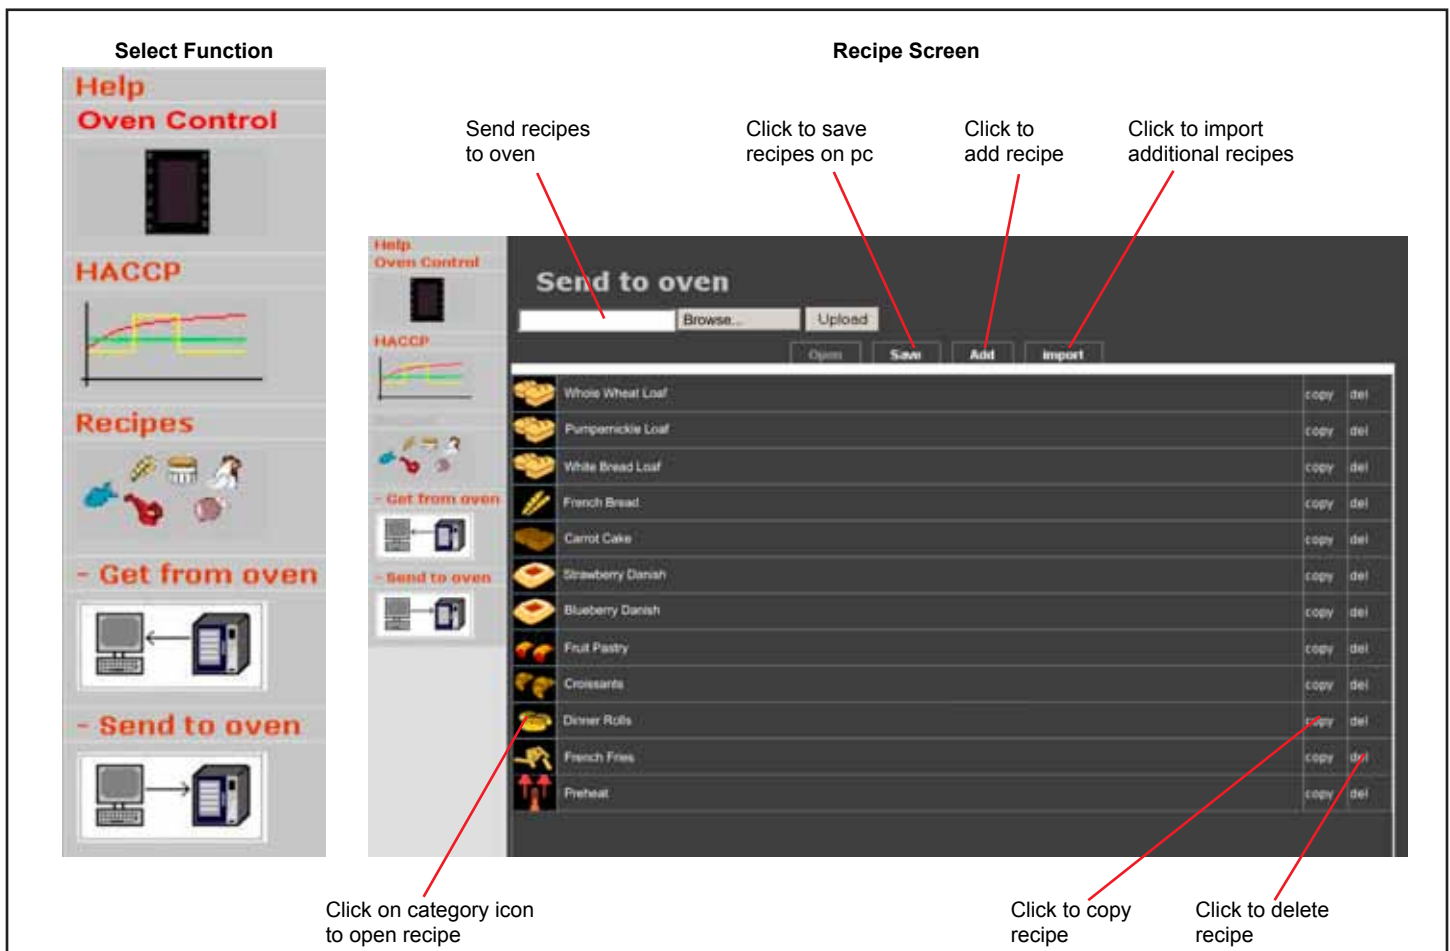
Select Function

Help
Oven Control
HACCP
Recipes
- Get from oven
- Send to oven

Recipe Screen

Send recipes to oven

Click to save recipes on pc

Click to add recipe

Click to import additional recipes

Help
Oven Control
HACCP
- Get from oven
- Send to oven

Send to oven

Browse... Upload

Open Save Add Import

| Recipe | | |
|---|---|---|
| Whole Wheat Loaf | copy | del |
| Pumpernickle Loaf | copy | del |
| White Bread Loaf | copy | del |
| French Bread | copy | del |
| Carrot Cake | copy | del |
| Strawberry Danish | copy | del |
| Blueberry Danish | copy | del |
| Fruit Pastry | copy | del |
| Croissants | copy | del |
| Dinner Rolls | copy | del |
| French Fries | copy | del |
| Preheat | copy | del |

Click on category icon to open recipe

Click to copy recipe

Click to delete recipe